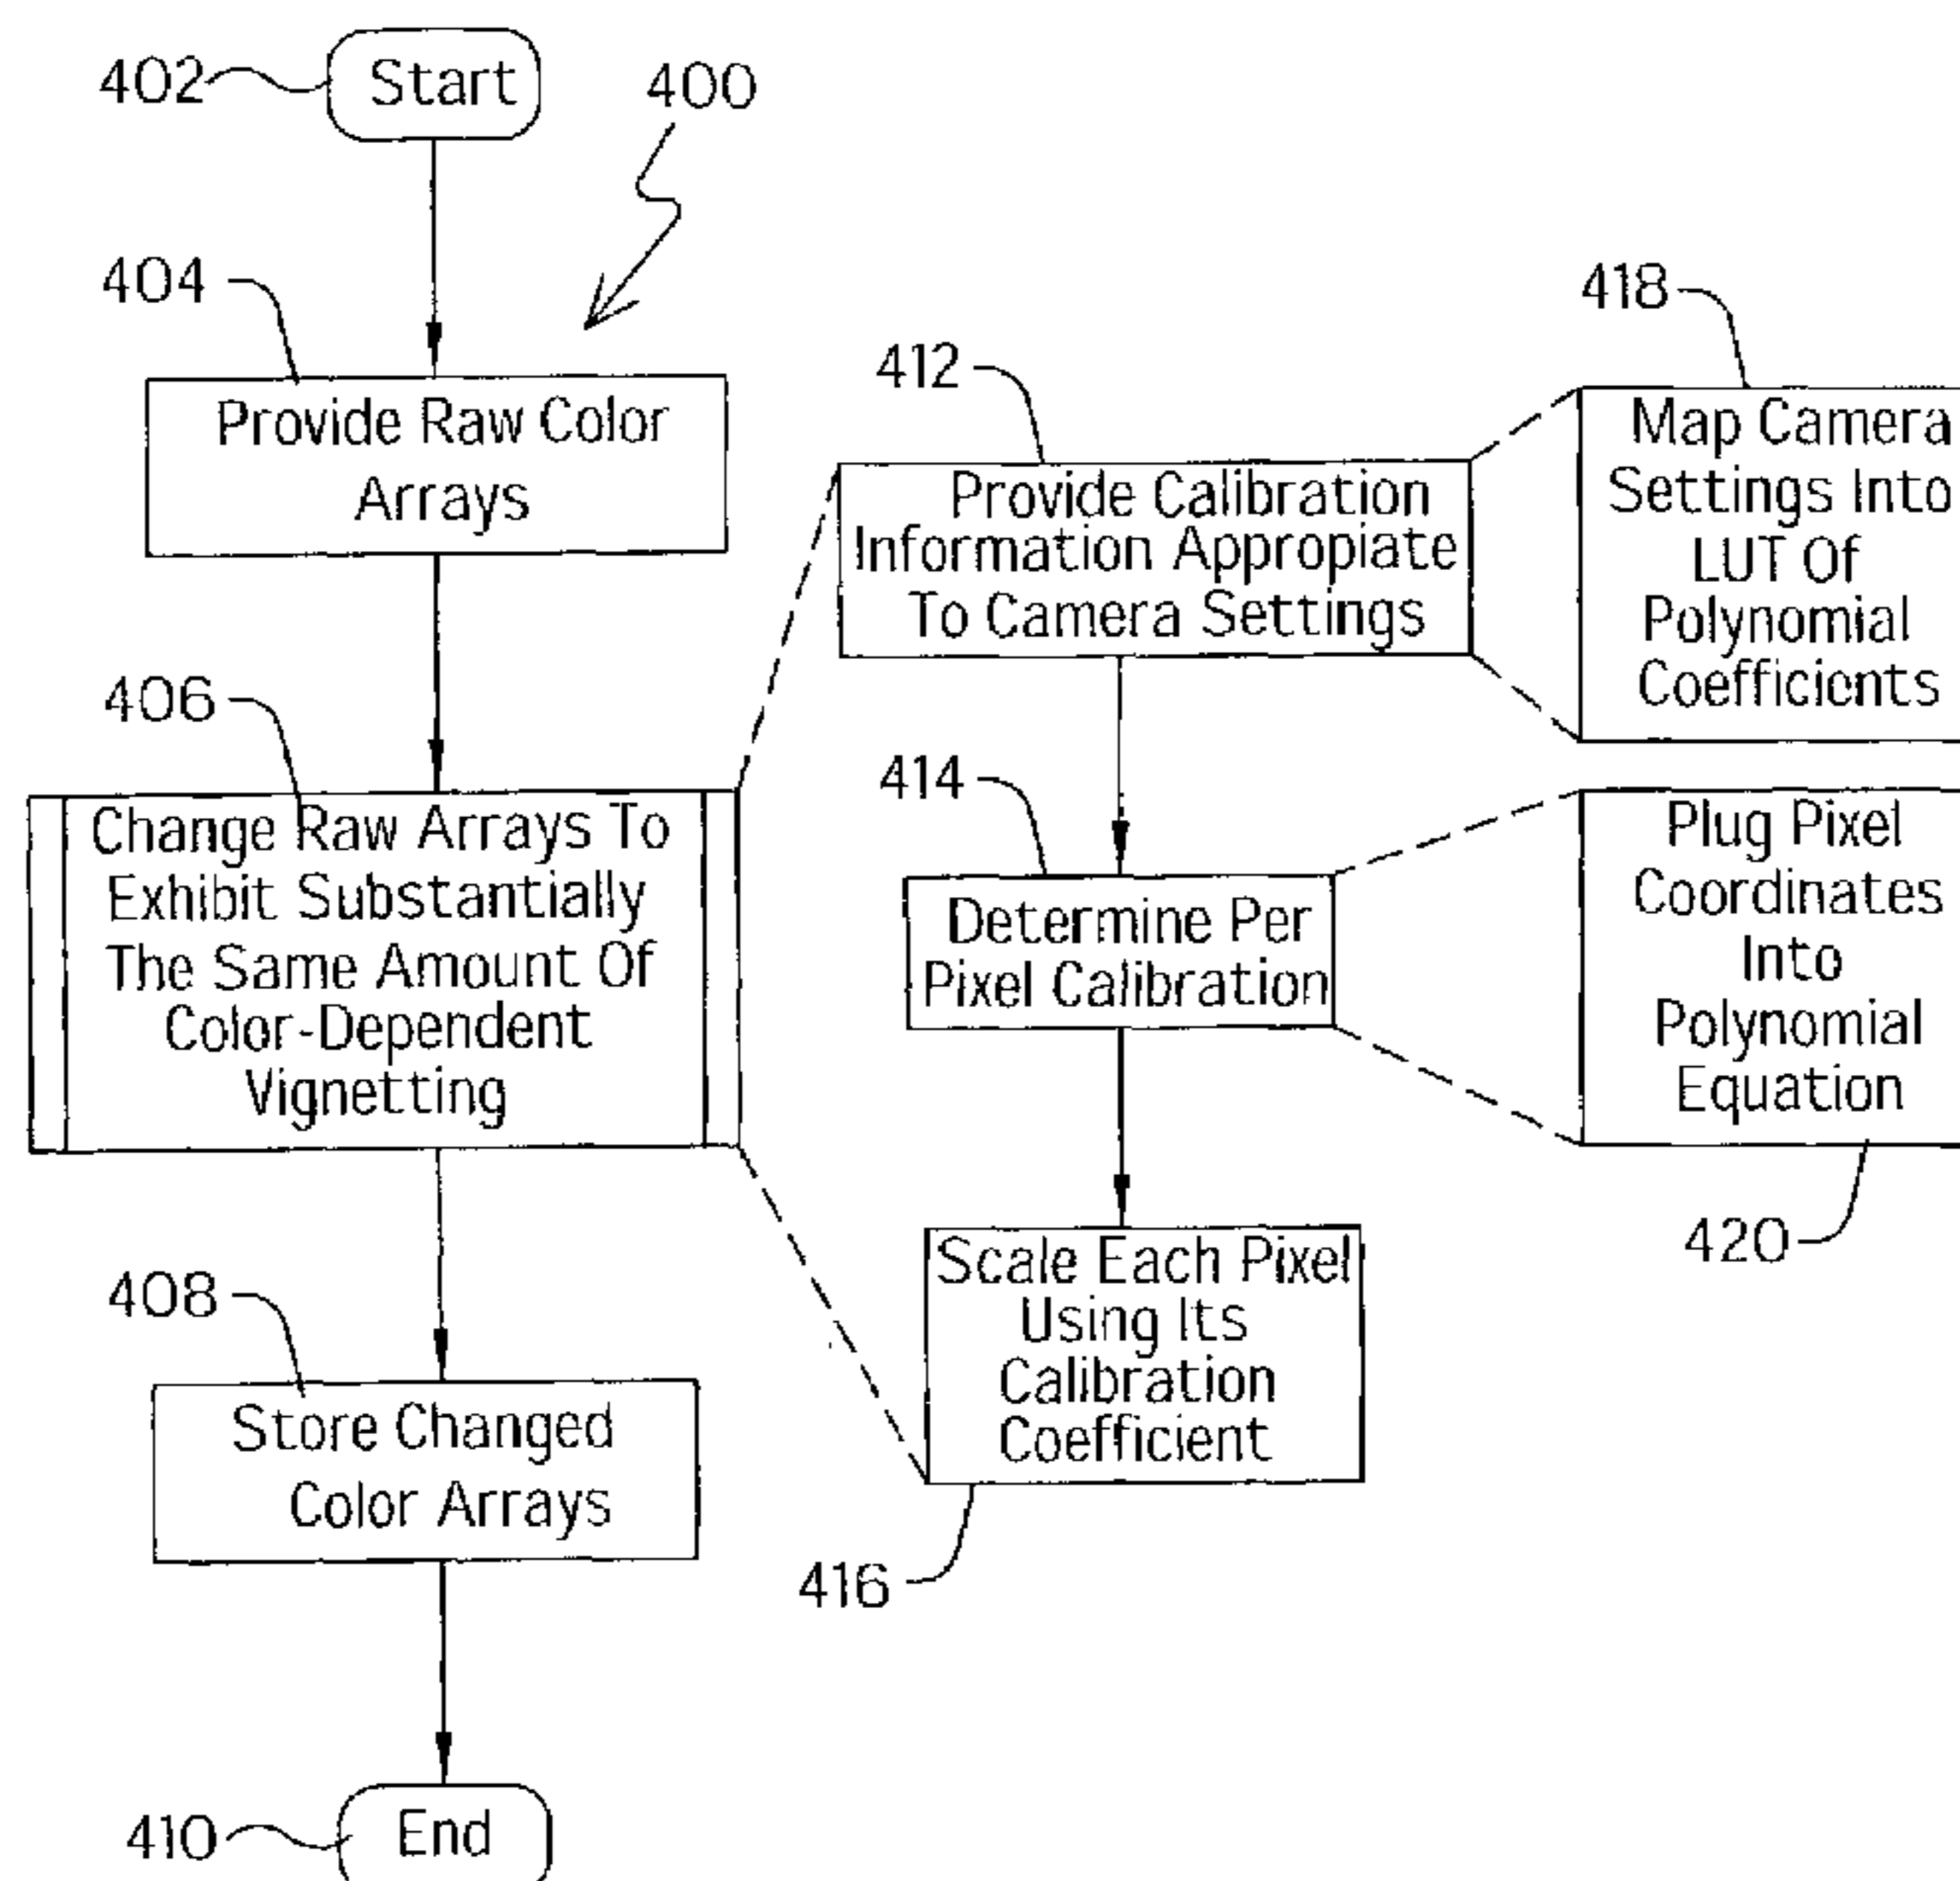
400

402 Start

404 Provide Raw Color Arrays

406 Change Raw Arrays To Exhibit Substantially The Same Amount Of Color-Dependent Vignetting

408 Store Changed Color Arrays

410 End

412 Provide Calibration Information Appropiate To Camera Settings

414 Determine Per Pixel Calibration

416 Scale Each Pixel Using Its Calibration Coefficient

418 Map Camera Settings Into LUT Of Polynomial Coefficients

420 Plug Pixel Coordinates Into Polynomial Equation